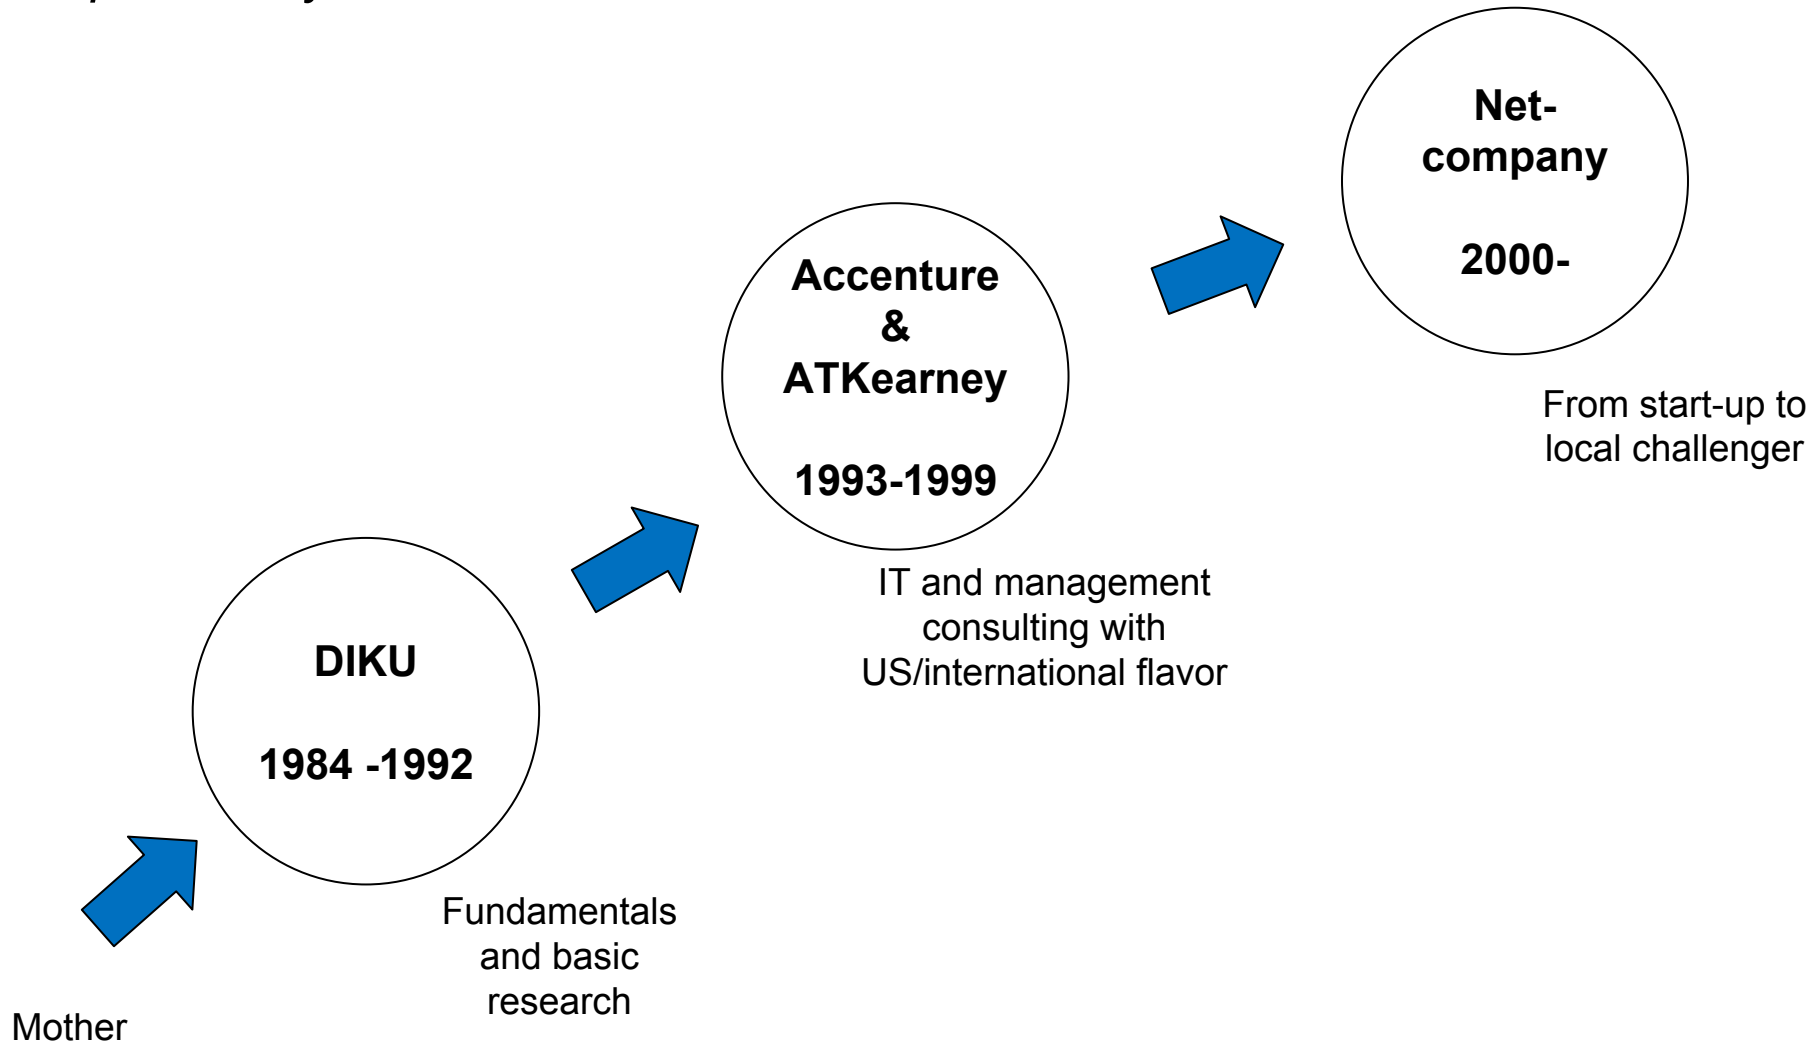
Net-company

2000-

From start-up to local challenger

Accenture & ATKearney

1993-1999

IT and management consulting with US/international flavor

DIKU

1984 -1992

Fundamentals and basic research

Mother